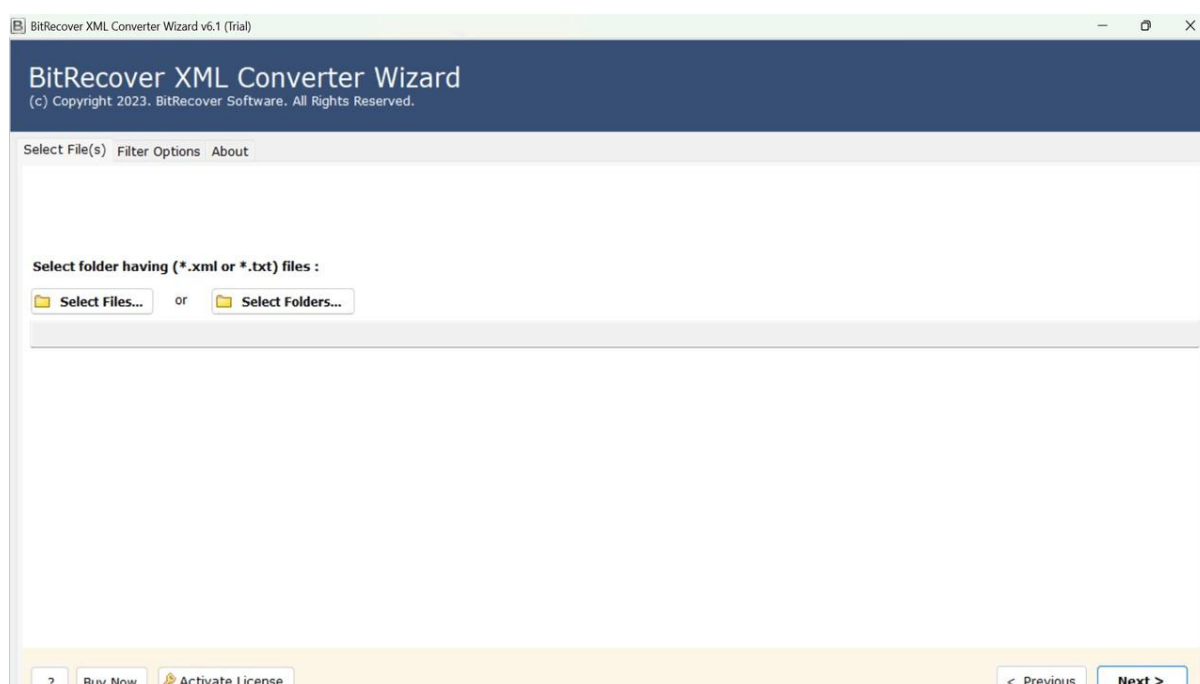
B BitRecover XML Converter Wizard v6.1 (Trial)

BitRecover XML Converter Wizard
(c) Copyright 2023. BitRecover Software. All Rights Reserved.

Select File(s) Filter Options About

Select folder having (*.xml or *.txt) files :

Select Files... or Select Folders...

? Buy Now Activate License

< Previous Next >